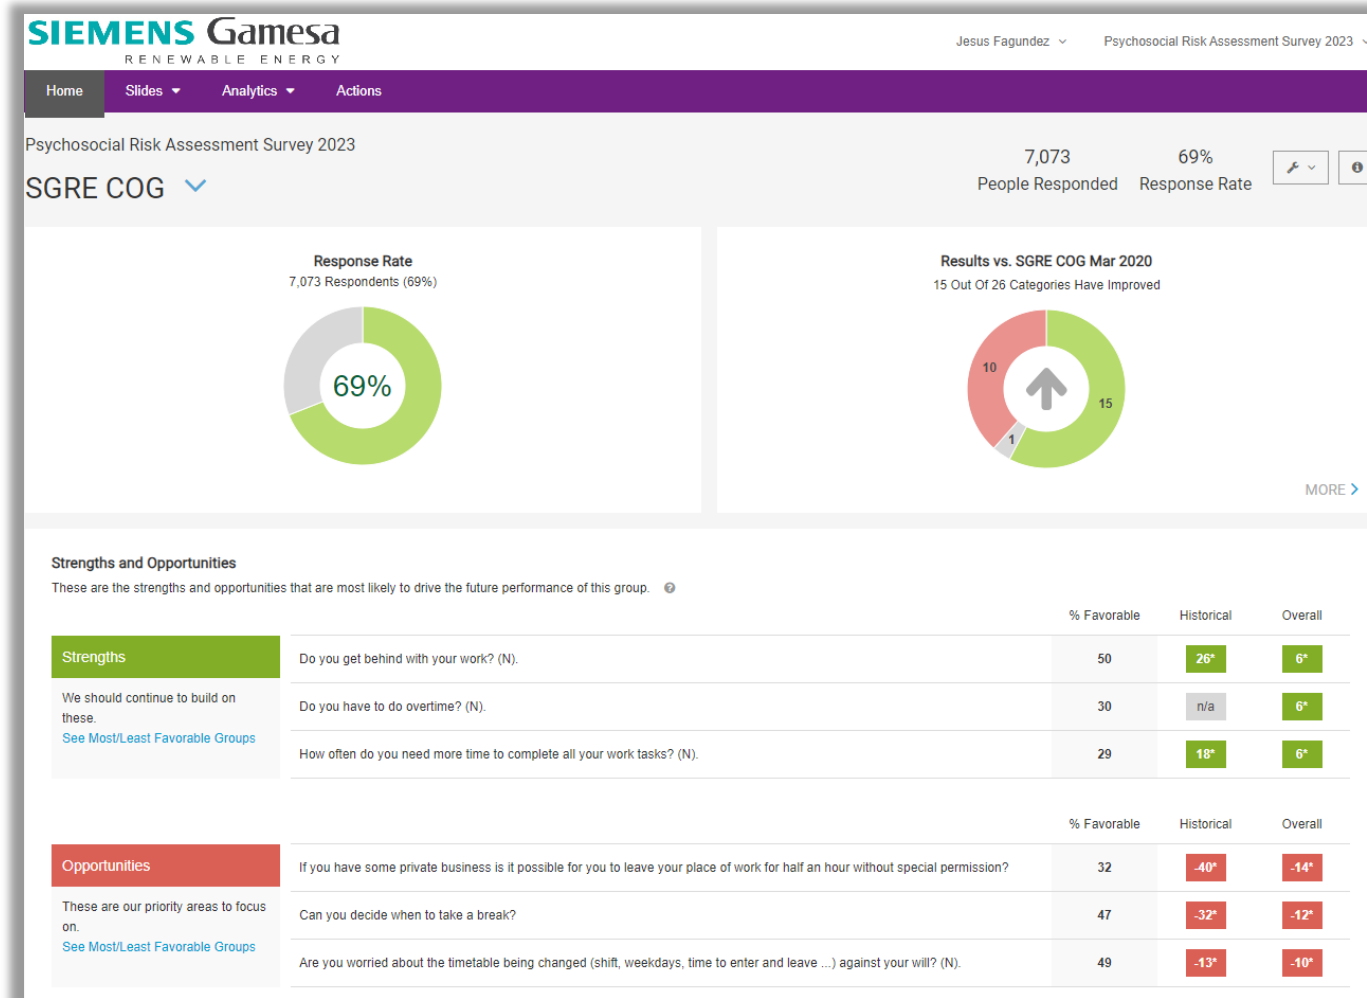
SIEMENS Gamesa
RENEWABLE ENERGY

Jesus Fagundez
Psychosocial Risk Assessment Survey 2023

Home
Slides
Analytics
Actions

Psychosocial Risk Assessment Survey 2023
SGRE COG

7,073
People Responded
69%
Response Rate

Response Rate
7,073 Respondents (69%)
69%

Results vs. SGRE COG Mar 2020
15 Out Of 26 Categories Have Improved
10
15
1

MORE

Strengths and Opportunities
These are the strengths and opportunities that are most likely to drive the future performance of this group.

Strengths
We should continue to build on these.
See Most/Least Favorable Groups

| | % Favorable | Historical | Overall |
|---|---|---|---|
| Do you get behind with your work? (N). | 50 | 26* | 6* |
| Do you have to do overtime? (N). | 30 | n/a | 6* |
| How often do you need more time to complete all your work tasks? (N). | 29 | 18* | 6* |

Opportunities
These are our priority areas to focus on.
See Most/Least Favorable Groups

| | % Favorable | Historical | Overall |
|---|---|---|---|
| If you have some private business is it possible for you to leave your place of work for half an hour without special permission? | 32 | -40* | -14* |
| Can you decide when to take a break? | 47 | -32* | -12* |
| Are you worried about the timetable being changed (shift, weekdays, time to enter and leave ...) against your will? (N). | 49 | -13* | -10* |